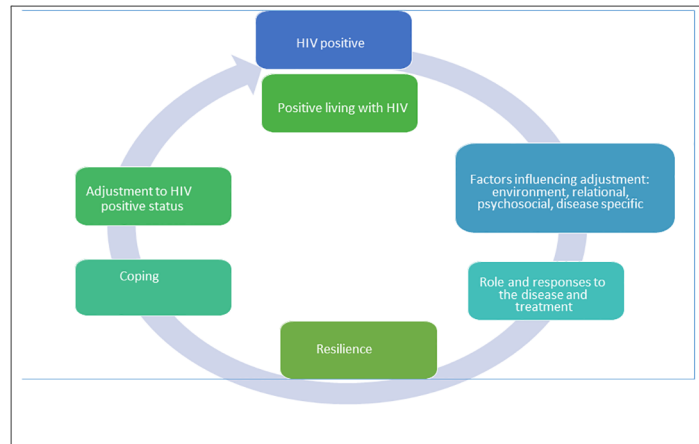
HIV positive

Positive living with HIV

Factors influencing adjustment: environment, relational, psychosocial, disease specific

Role and responses to the disease and treatment

Resilience

Coping

Adjustment to HIV positive status